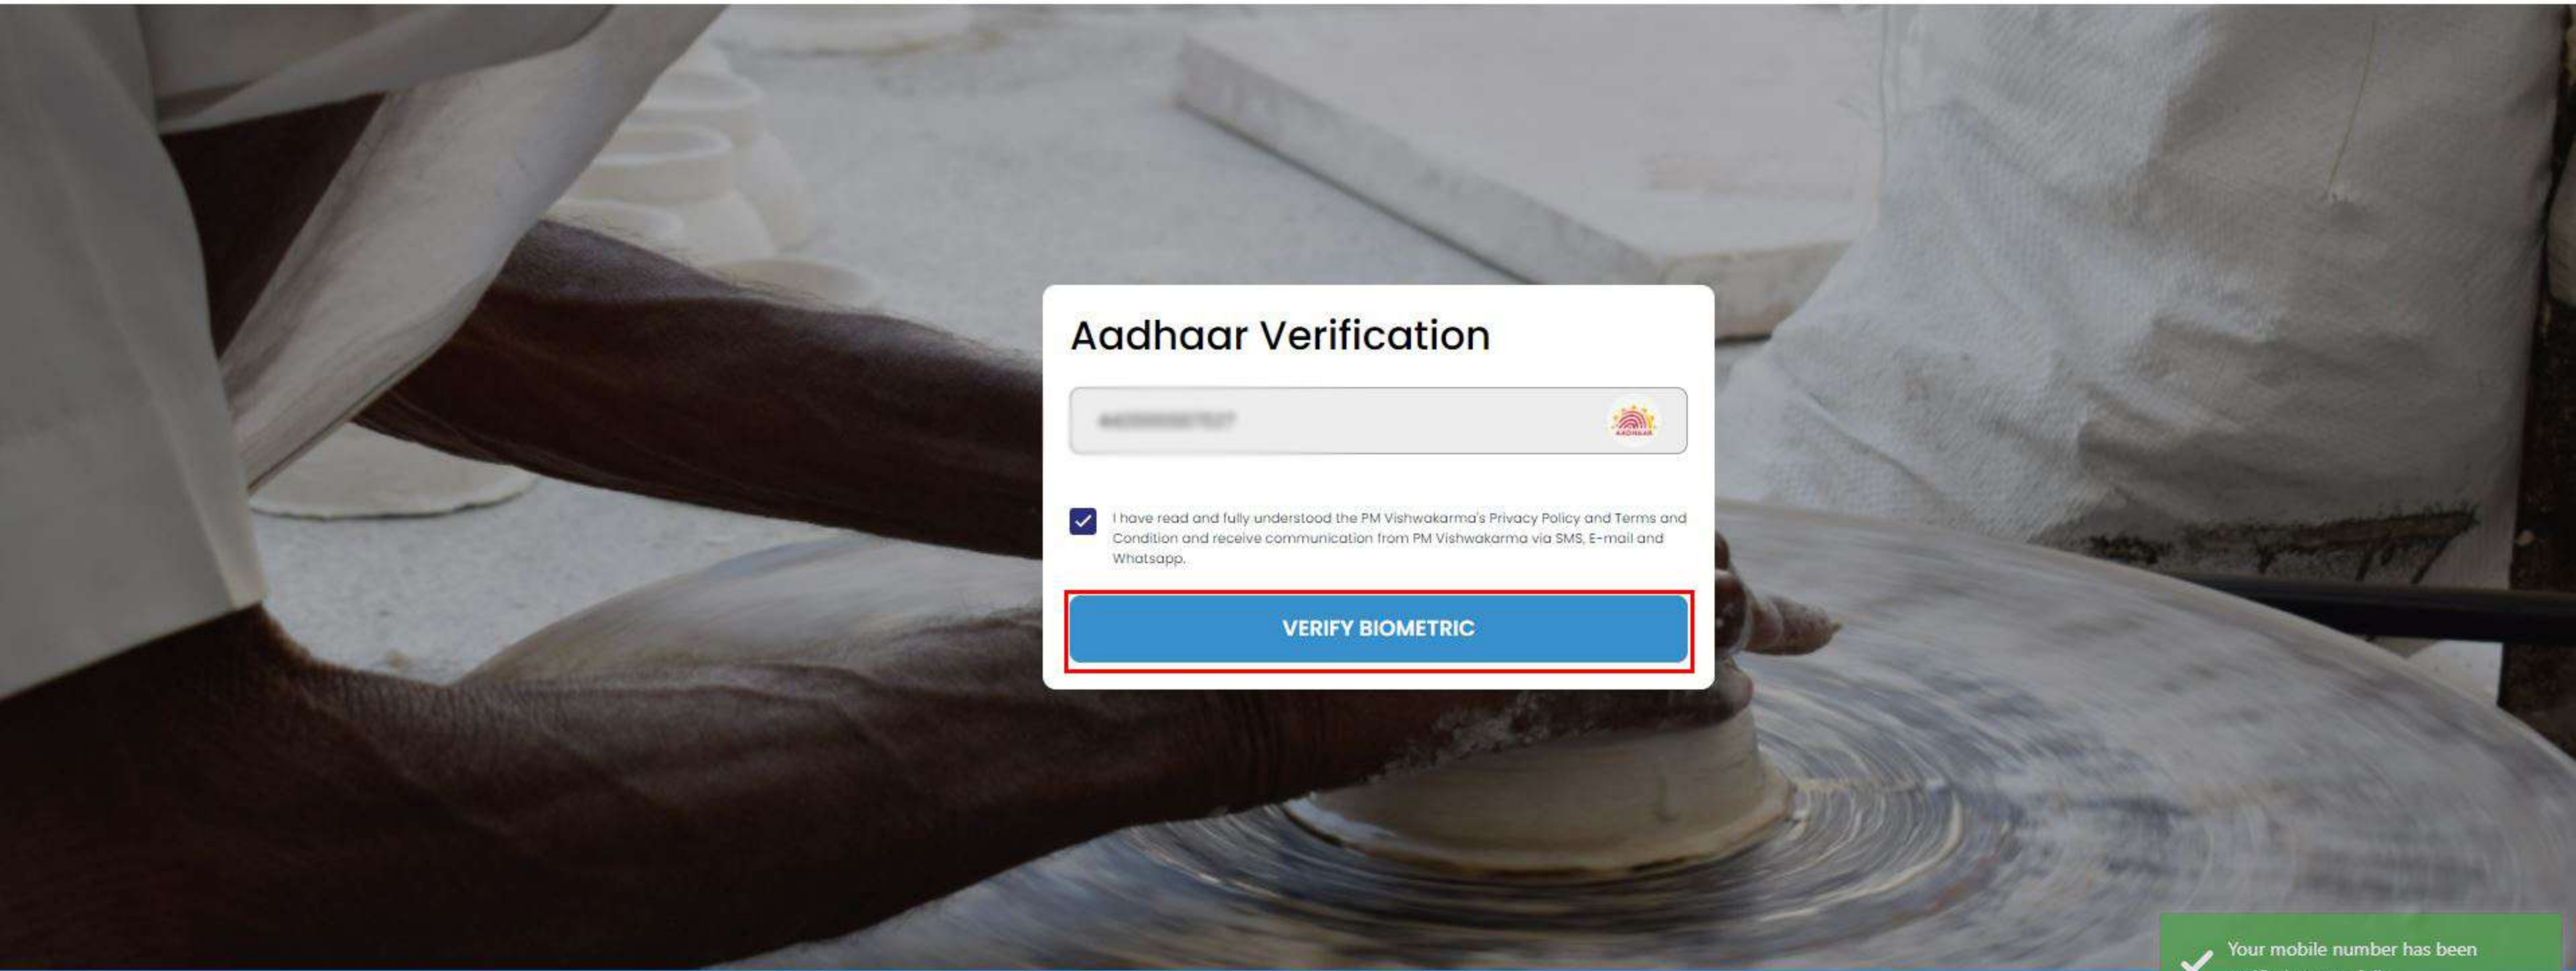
Aadhaar Verification

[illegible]

AADHAAR

I have read and fully understood the PM Vishwakarma's Privacy Policy and Terms and Condition and receive communication from PM Vishwakarma via SMS, E-mail and Whatsapp.

VERIFY BIOMETRIC

Your mobile number has been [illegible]